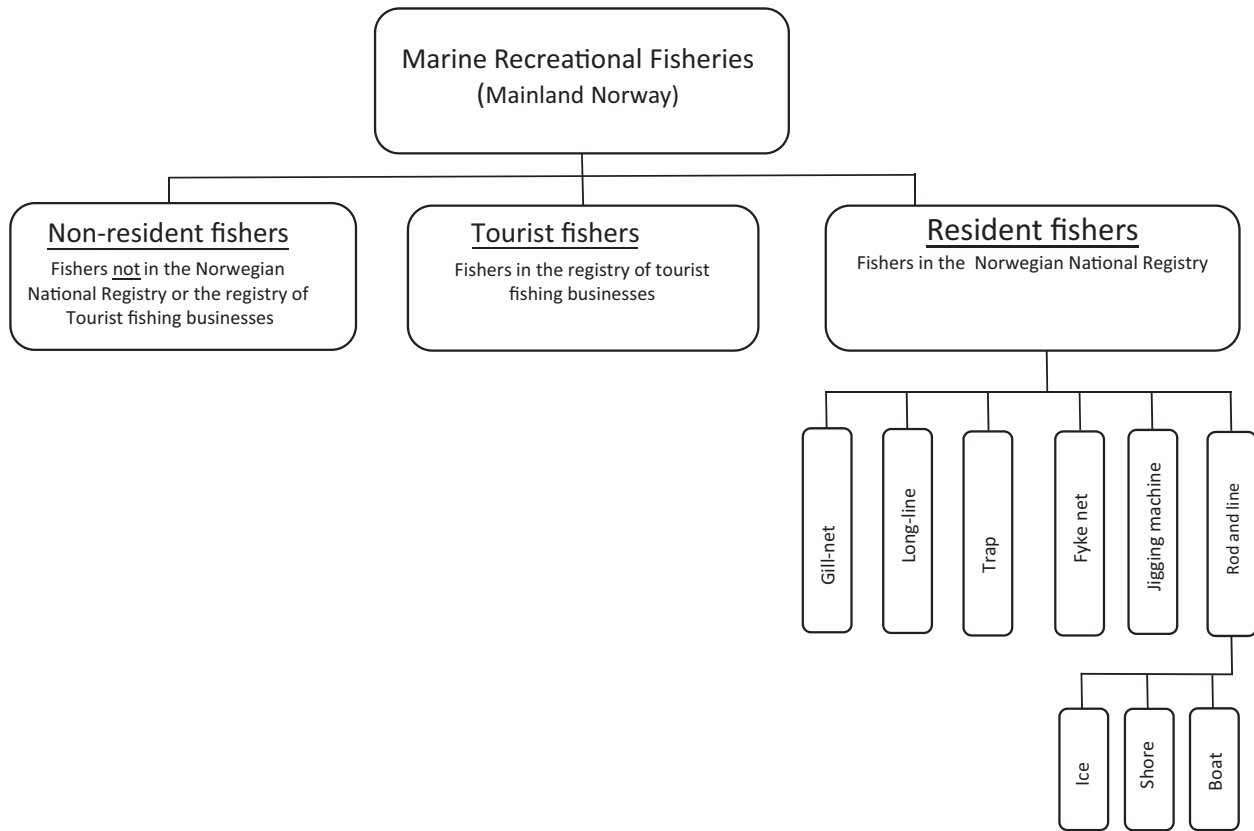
Marine Recreational Fisheries
(Mainland Norway)

Non-resident fishers
Fishers not in the Norwegian National Registry or the registry of Tourist fishing businesses

Tourist fishers
Fishers in the registry of tourist fishing businesses

Resident fishers
Fishers in the Norwegian National Registry

Gill-net

Long-line

Trap

Fyke net

Jigging machine

Rod and line

Ice

Shore

Boat